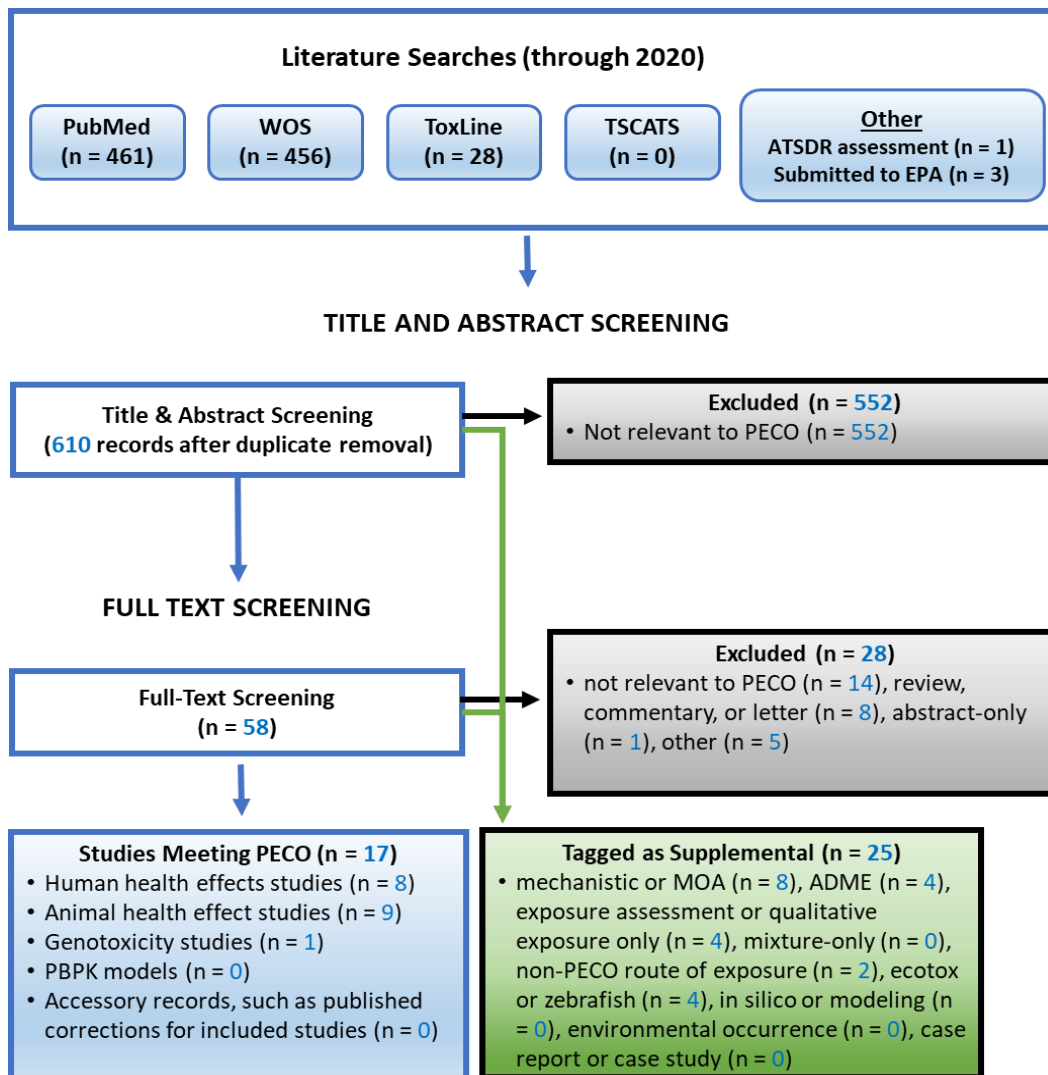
Literature Searches (through 2020)

PubMed (n = 461)

WOS (n = 456)

ToxLine (n = 28)

TSCATS (n = 0)

Other
ATSDR assessment (n = 1)
Submitted to EPA (n = 3)

TITLE AND ABSTRACT SCREENING

Title & Abstract Screening (610 records after duplicate removal)

Excluded (n = 552)
• Not relevant to PECO (n = 552)

FULL TEXT SCREENING

Full-Text Screening (n = 58)

Excluded (n = 28)
• not relevant to PECO (n = 14), review, commentary, or letter (n = 8), abstract-only (n = 1), other (n = 5)

Studies Meeting PECO (n = 17)
• Human health effects studies (n = 8)
• Animal health effect studies (n = 9)
• Genotoxicity studies (n = 1)
• PBPK models (n = 0)
• Accessory records, such as published corrections for included studies (n = 0)

Tagged as Supplemental (n = 25)
• mechanistic or MOA (n = 8), ADME (n = 4), exposure assessment or qualitative exposure only (n = 4), mixture-only (n = 0), non-PECO route of exposure (n = 2), ecotox or zebrafish (n = 4), in silico or modeling (n = 0), environmental occurrence (n = 0), case report or case study (n = 0)